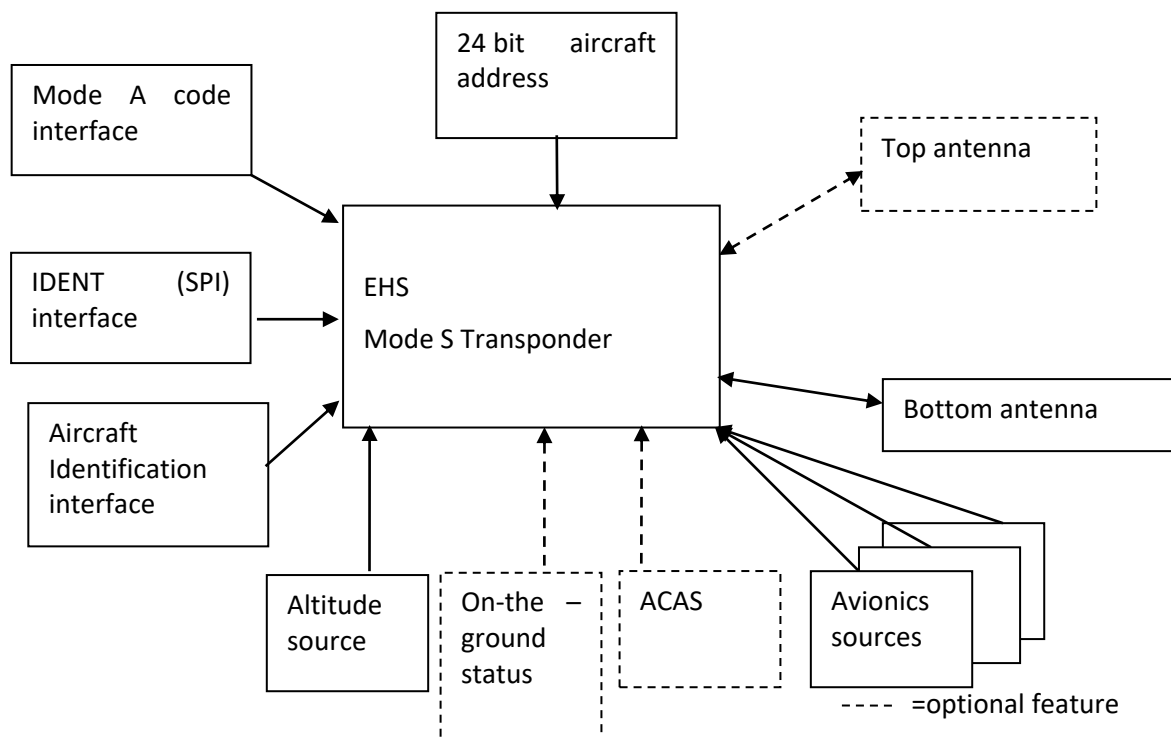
24 bit aircraft address

Mode A code interface

Top antenna

IDENT (SPI) interface

EHS

Mode S Transponder

Aircraft Identification interface

Bottom antenna

Altitude source

On-the – ground status

ACAS

Avionics sources

---- =optional feature